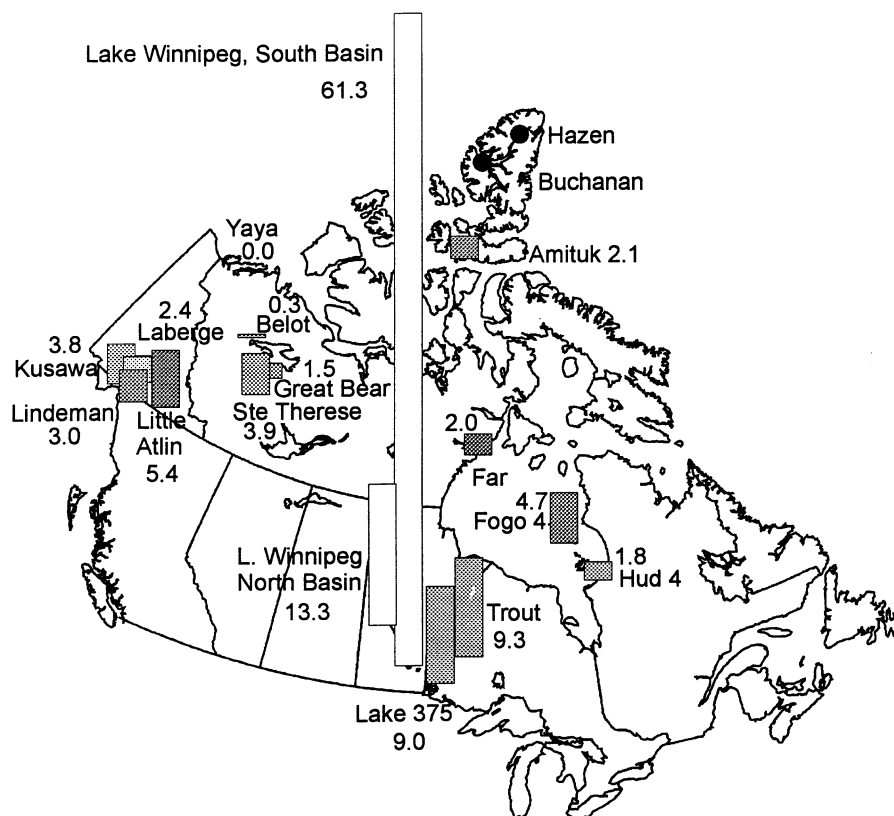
Lake Winnipeg, South Basin
61.3

Hazen
Buchanan

Yaya
0.0

Amituk 2.1

2.4
Laberge

0.3
Belot

3.8
Kusawa

1.5
Great Bear

Ste Therese
3.9

Lindeman
3.0

Little
Atlin
5.4

2.0
Far

4.7
Fogo 4

1.8
Hud 4

L. Winnipeg
North Basin
13.3

Trout
9.3

Lake 375
9.0